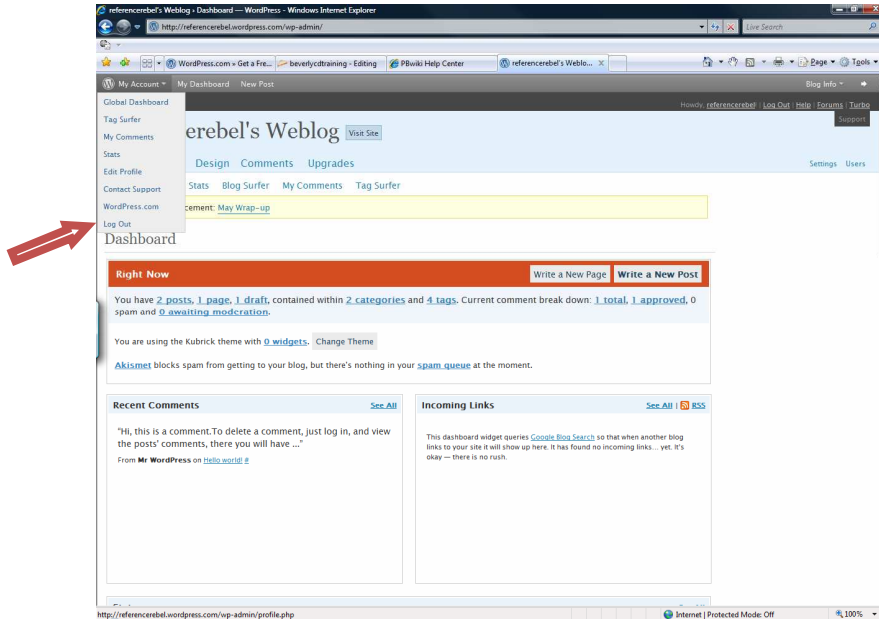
referencerebel's Weblog › Dashboard — WordPress - Windows Internet Explorer

http://referencerebel.wordpress.com/wp-admin/

Live Search

WordPress.com » Get a Fre... | beverlycdtraining - Editing | PBwiki Help Center | referencerebel's Weblo...

Page ▾ Tools ▾

My Account ▾ My Dashboard New Post

Blog Info ▾

Global Dashboard
Tag Surfer
My Comments
Stats
Edit Profile
Contact Support
WordPress.com
Log Out

Howdy, referencerebel | Log Out | Help | Forums | Turbo

Support

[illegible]erebel's Weblog Visit Site

Design Comments Upgrades

Settings Users

Stats Blog Surfer My Comments Tag Surfer

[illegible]cement: May Wrap-up

Dashboard

Right Now

Write a New Page Write a New Post

You have 2 posts, 1 page, 1 draft, contained within 2 categories and 4 tags. Current comment break down: 1 total, 1 approved, 0 spam and 0 awaiting moderation.

You are using the Kubrick theme with 0 widgets. Change Theme

Akismet blocks spam from getting to your blog, but there's nothing in your spam queue at the moment.

Recent Comments See All

"Hi, this is a comment.To delete a comment, just log in, and view the posts' comments, there you will have ..."

From Mr WordPress on Hello world! #

Incoming Links See All | RSS

This dashboard widget queries Google Blog Search so that when another blog links to your site it will show up here. It has found no incoming links... yet. It's okay — there is no rush.

http://referencerebel.wordpress.com/wp-admin/profile.php

Internet | Protected Mode: Off

100%